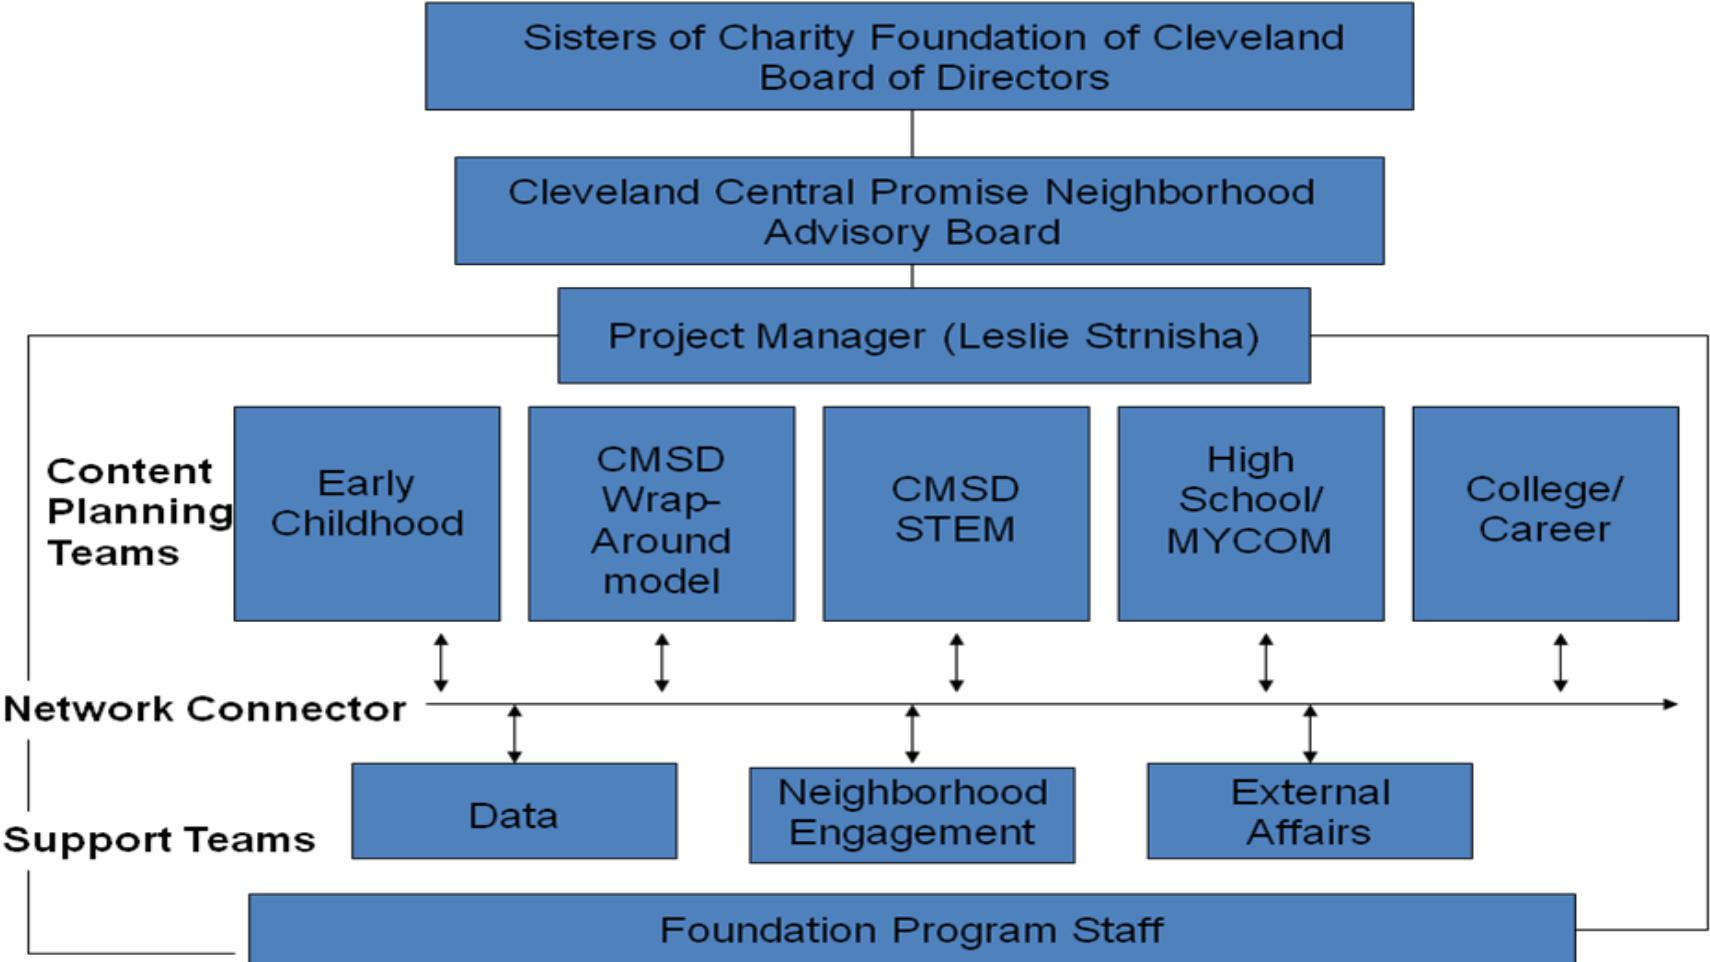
Sisters of Charity Foundation of Cleveland Board of Directors

Cleveland Central Promise Neighborhood Advisory Board

Project Manager (Leslie Strnisha)

Content Planning Teams

Early Childhood

CMSD Wrap-Around model

CMSD STEM

High School/ MYCOM

College/ Career

Network Connector

Support Teams

Data

Neighborhood Engagement

External Affairs

Foundation Program Staff